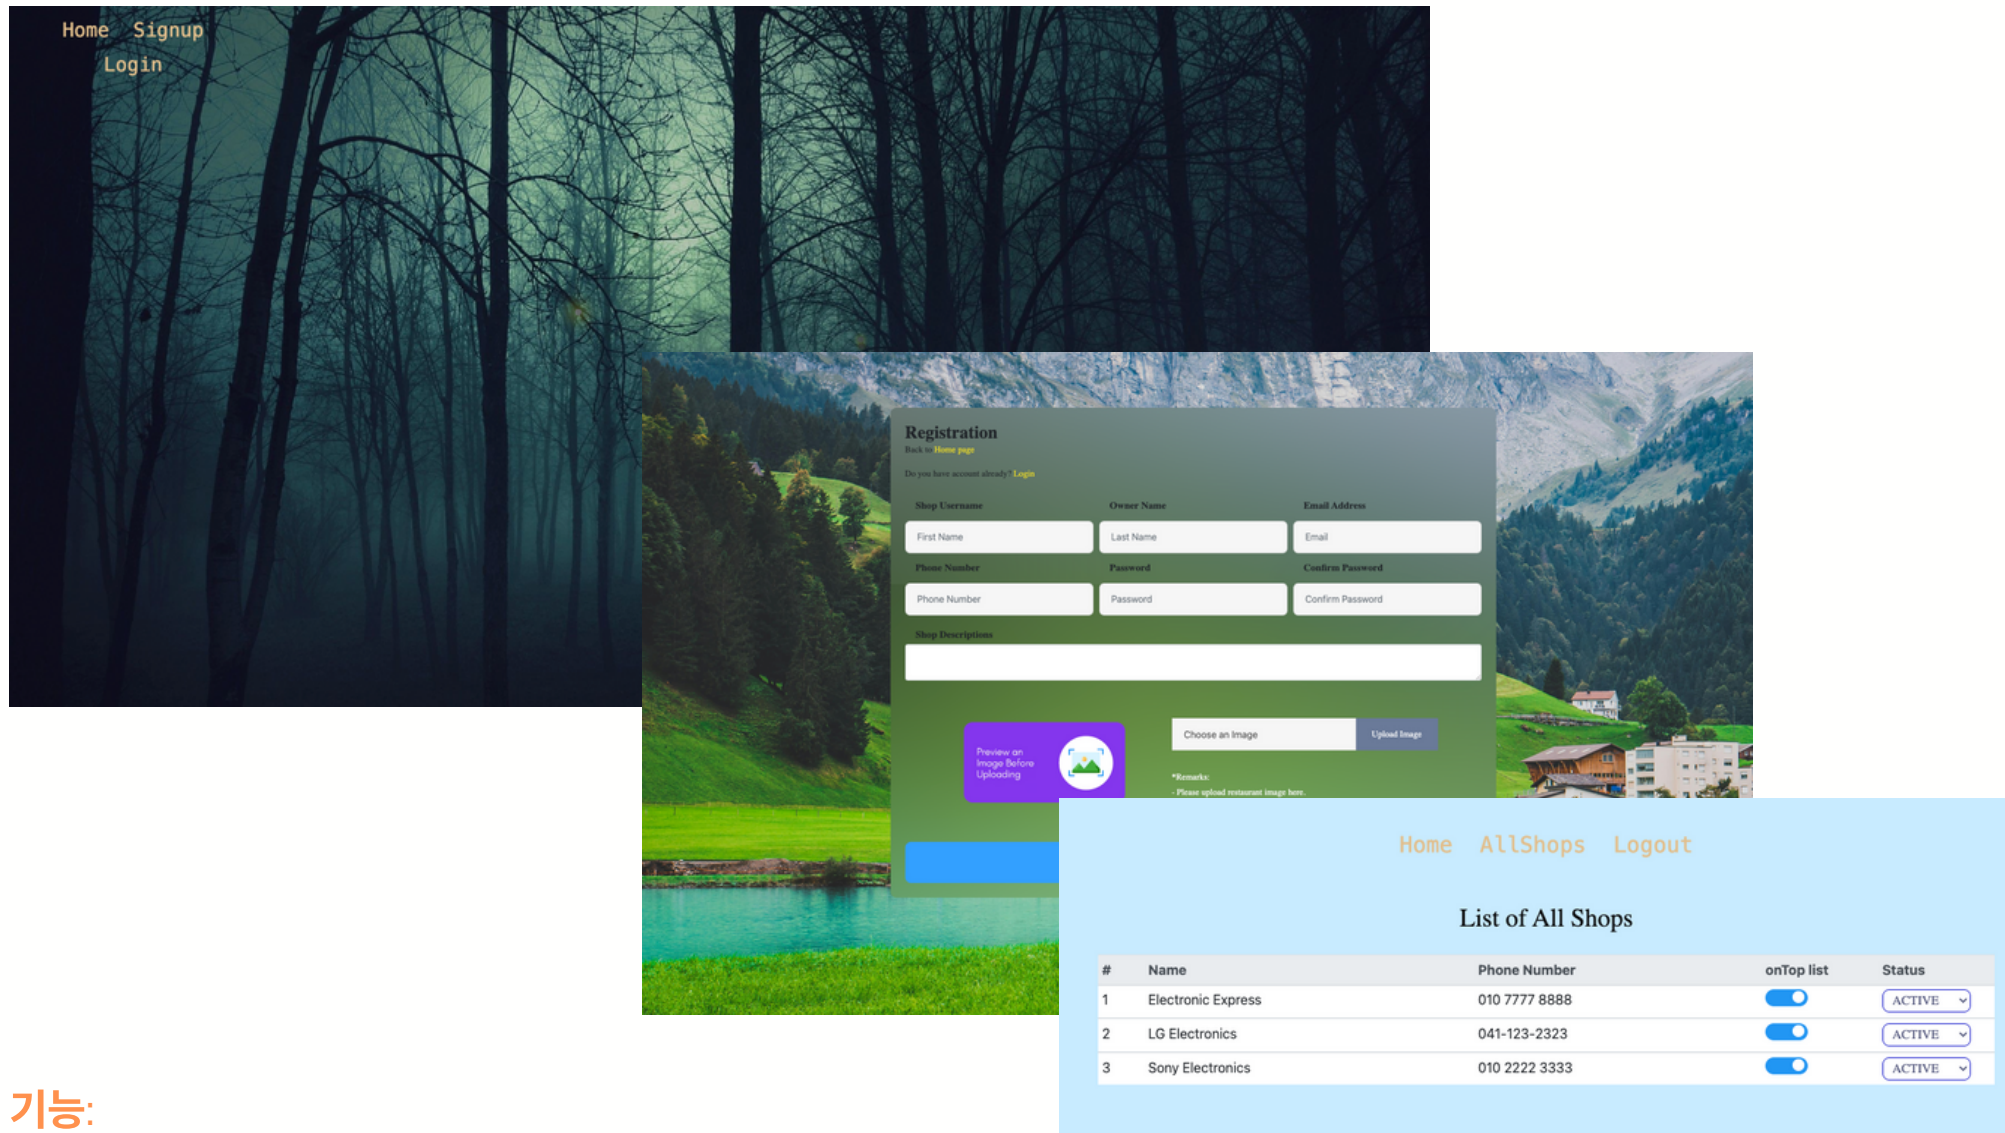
Home Signup
Login

Registration
Back to Home page
Do you have account already? Login

Shop Username
First Name
Owner Name
Last Name
Email Address
Email
Phone Number
Phone Number
Password
Password
Confirm Password
Confirm Password
Shop Descriptions

Preview an Image Before Uploading
Choose an Image
Upload Image
*Remarks:
- Please upload restaurant image here.

Home AllShops Logout

List of All Shops

| # | Name | Phone Number | onTop list | Status |
|---|---|---|---|---|
| 1 | Electronic Express | 010 7777 8888 | | ACTIVE |
| 2 | LG Electronics | 041-123-2323 | | ACTIVE |
| 3 | Sony Electronics | 010 2222 3333 | | ACTIVE |

기능: